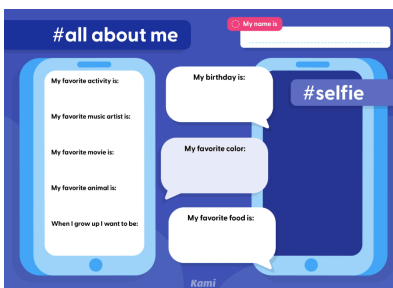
#all about me

My name is

My favorite activity is:

My favorite music artist is:

My favorite movie is:

My favorite animal is:

When I grow up I want to be:

My birthday is:

My favorite color:

My favorite food is:

#selfie

Kami